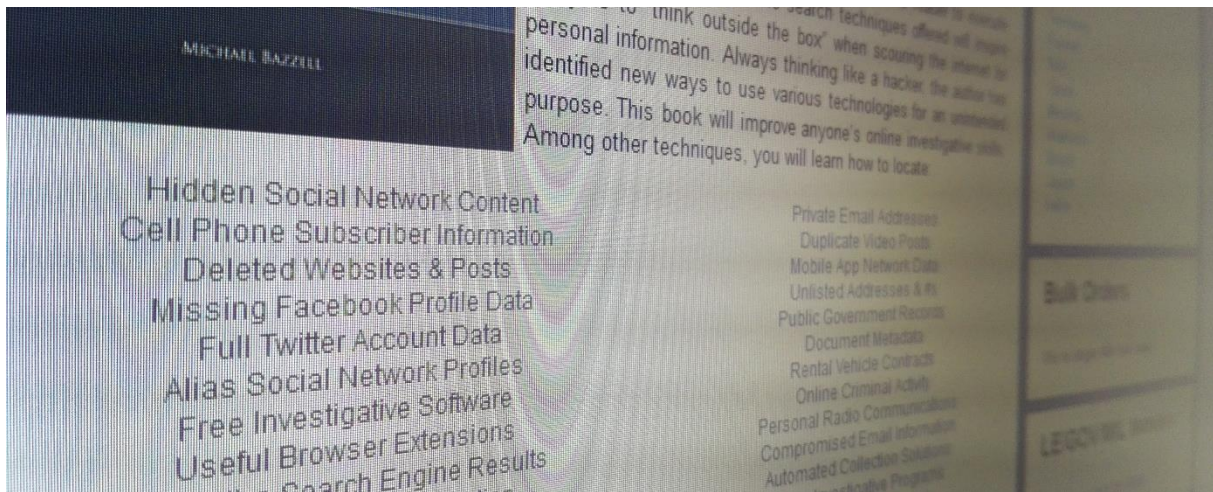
MICHAEL BAZZELL

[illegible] to "think outside the box" when scouring the internet for personal information. Always thinking like a hacker, the author has identified new ways to use various technologies for an unintended purpose. This book will improve anyone's online investigative skills. Among other techniques, you will learn how to locate:

Hidden Social Network Content
Cell Phone Subscriber Information
Deleted Websites & Posts
Missing Facebook Profile Data
Full Twitter Account Data
Alias Social Network Profiles
Free Investigative Software
Useful Browser Extensions
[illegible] Search Engine Results

Private Email Addresses
Duplicate Video Posts
Mobile App Network Data
Unlisted Addresses & #s
Public Government Records
Document Metadata
Rental Vehicle Contracts
Online Criminal Activity
Personal Radio Communications
Compromised Email Information
Automated Collection Solutions
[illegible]

Bulk Orders

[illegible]